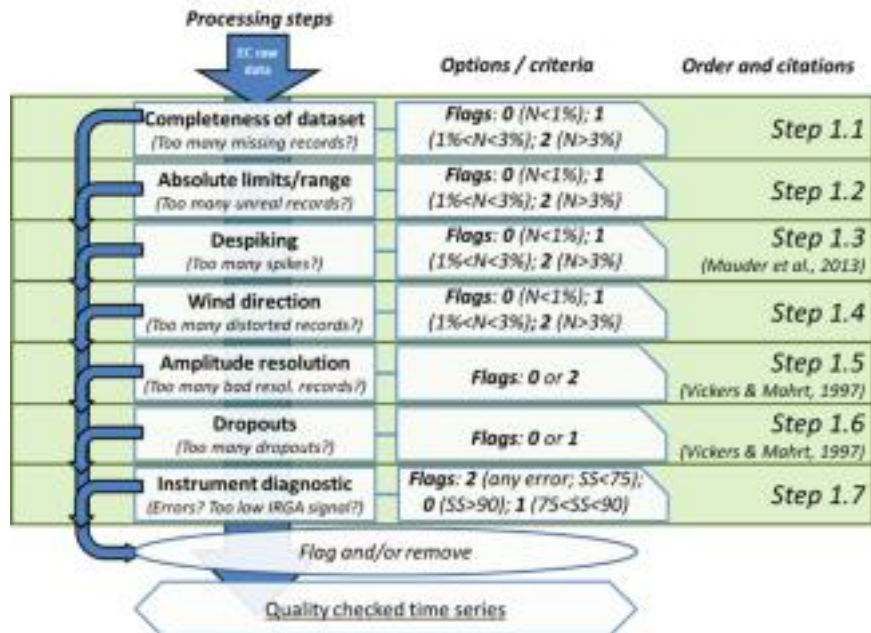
Processing steps

EC raw data

Options / criteria

Order and citations

Completeness of dataset
(Too many missing records?)

Flags: 0 (N<1%); 1 (1%<N<3%); 2 (N>3%)

Step 1.1

Absolute limits/range
(Too many unreal records?)

Flags: 0 (N<1%); 1 (1%<N<3%); 2 (N>3%)

Step 1.2

Despiking
(Too many spikes?)

Flags: 0 (N<1%); 1 (1%<N<3%); 2 (N>3%)

Step 1.3
(Mauder et al., 2013)

Wind direction
(Too many distorted records?)

Flags: 0 (N<1%); 1 (1%<N<3%); 2 (N>3%)

Step 1.4

Amplitude resolution
(Too many bad resol. records?)

Flags: 0 or 2

Step 1.5
(Vickers & Mahrt, 1997)

Dropouts
(Too many dropouts?)

Flags: 0 or 1

Step 1.6
(Vickers & Mahrt, 1997)

Instrument diagnostic
(Errors? Too low IRGA signal?)

Flags: 2 (any error; SS<75); 0 (SS>90); 1 (75<SS<90)

Step 1.7

Flag and/or remove

Quality checked time series